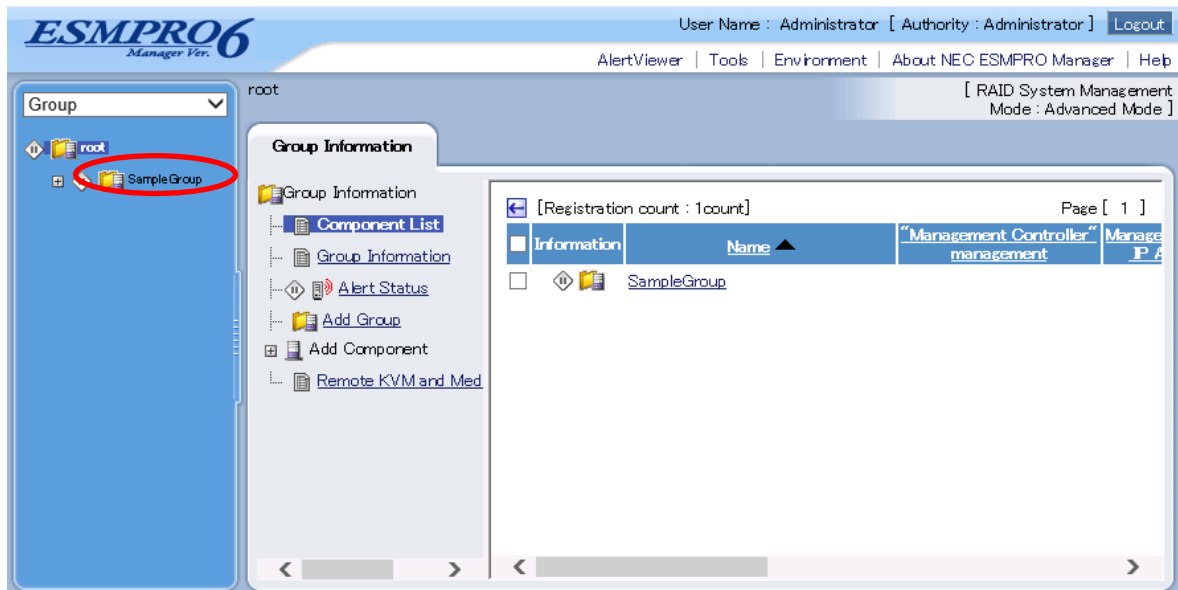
ESMPRO6
Manager Ver.

User Name : Administrator [ Authority : Administrator ] Logout

AlertViewer | Tools | Environment | About NEC ESMPRO Manager | Help

Group

root

SampleGroup

root

[ RAID System Management Mode : Advanced Mode ]

Group Information

Group Information

Component List

Group Information

Alert Status

Add Group

Add Component

Remote KVM and Med

[Registration count : 1count]

Page [ 1 ]

| Information | Name | "Management Controller" management | Manage IP A |
|---|---|---|---|
| | SampleGroup | | |